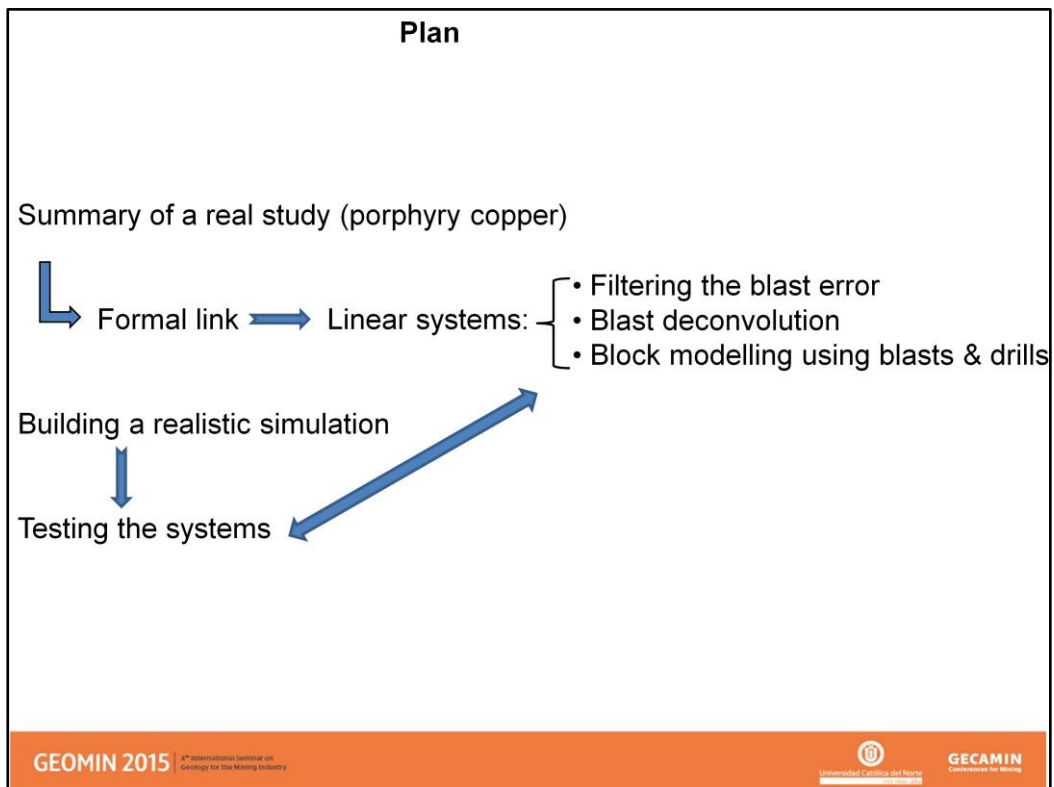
Plan

Summary of a real study (porphyry copper)

Formal link Linear systems:
• Filtering the blast error
• Blast deconvolution
• Block modelling using blasts & drills

Building a realistic simulation

Testing the systems

GEOMIN 2015 | 4th International Seminar on Geology for the Mining Industry

Universidad Católica del Norte

GECAMIN Conferences for Mining